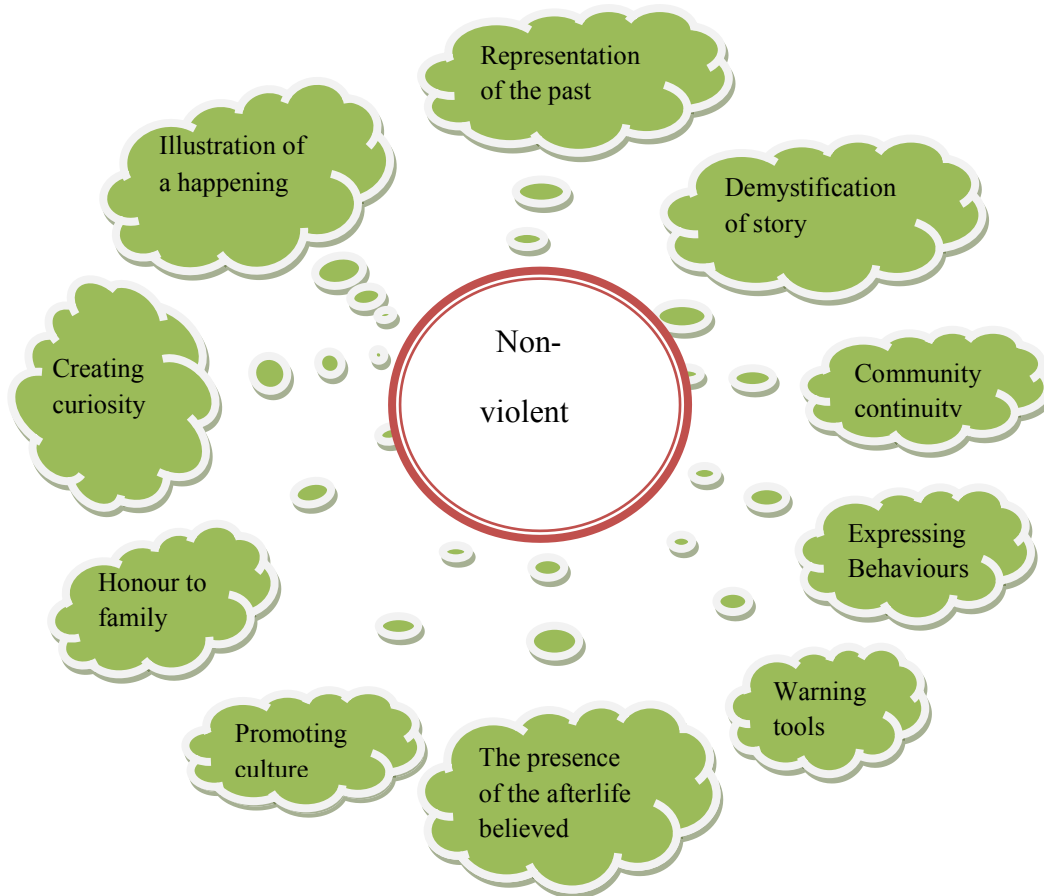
Non-violent

Representation of the past

Demystification of story

Community continuity

Expressing Behaviours

Warning tools

The presence of the afterlife believed

Promoting culture

Honour to family

Creating curiosity

Illustration of a happening